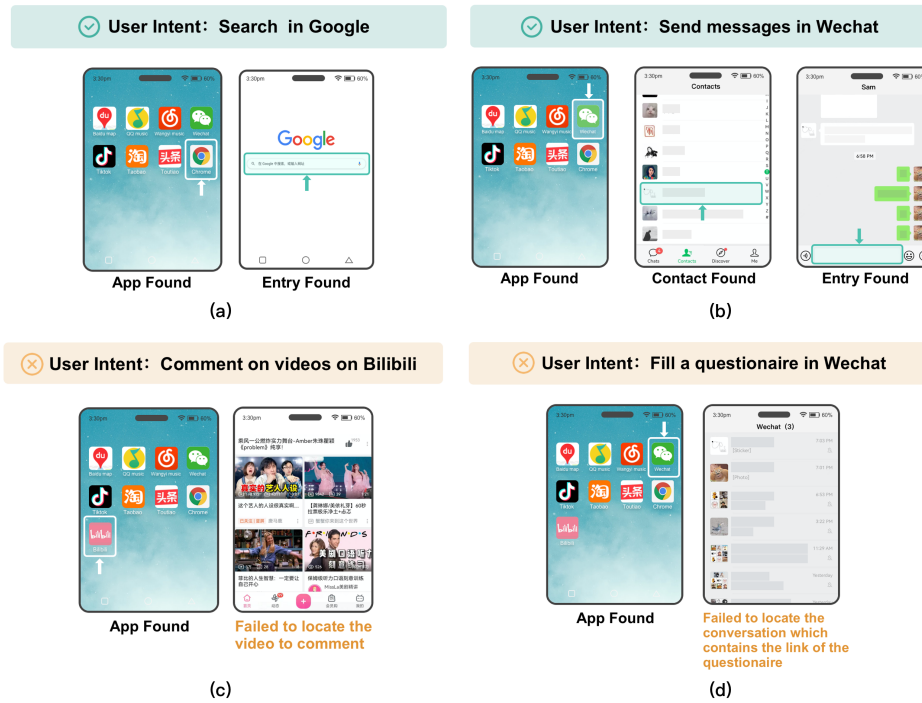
User Intent: Search in Google

3:30pm 60%

Baidu map QQ music Wangyi music Wechat

Tiktok Taobao Toutiao Chrome

App Found

3:30pm 60%

Google

Entry Found

(a)

User Intent: Send messages in Wechat

3:30pm 60%

Baidu map QQ music Wangyi music Wechat

Tiktok Taobao Toutiao Chrome

App Found

3:30pm 60%

Contacts

Chats Contacts Discover Me

Contact Found

3:30pm 60%

Sam

6:58 PM

Entry Found

(b)

User Intent: Comment on videos on Bilibili

3:30pm 60%

Baidu map QQ music Wangyi music Wechat

Tiktok Taobao Toutiao Chrome

bilibili

App Found

3:30pm 60%

Failed to locate the video to comment

(c)

User Intent: Fill a questionaire in Wechat

3:30pm 60%

Baidu map QQ music Wangyi music Wechat

Tiktok Taobao Toutiao Chrome

bilibili

App Found

3:30pm 60%

Wechat (3)

[Sticker]

[Photo]

Yesterday

Failed to locate the conversation which contains the link of the questionaire

(d)